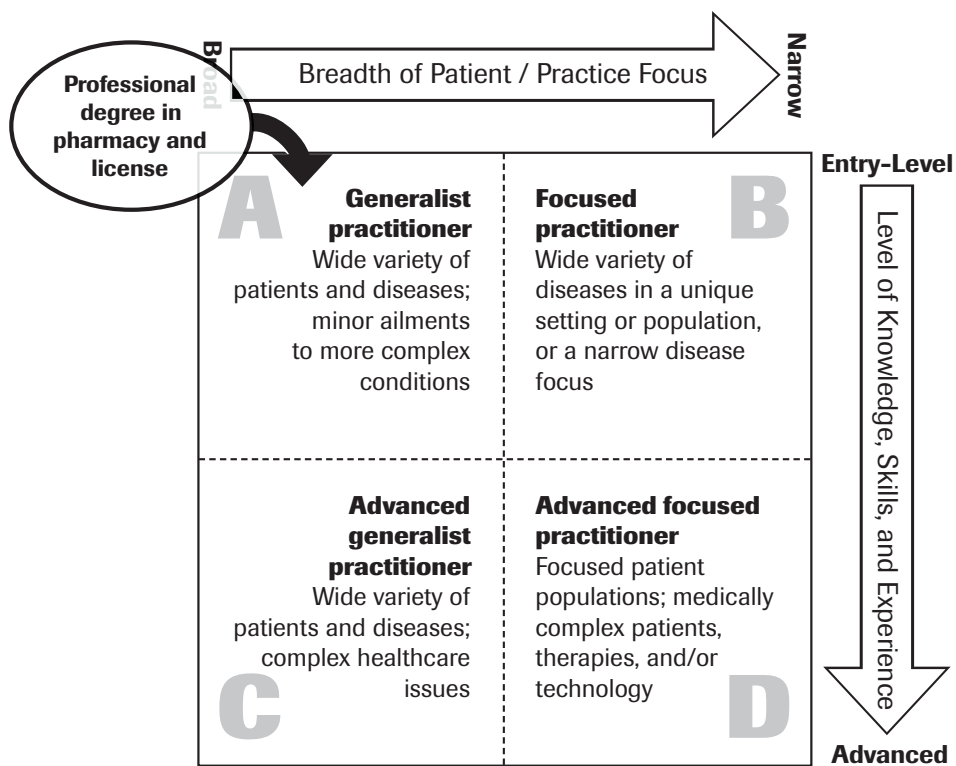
Broad

Breadth of Patient / Practice Focus

Narrow

Professional degree in pharmacy and license

Entry-Level

Level of Knowledge, Skills, and Experience

Advanced

A

Generalist practitioner
Wide variety of patients and diseases; minor ailments to more complex conditions

B

Focused practitioner
Wide variety of diseases in a unique setting or population, or a narrow disease focus

Advanced generalist practitioner
Wide variety of patients and diseases; complex healthcare issues

C

Advanced focused practitioner
Focused patient populations; medically complex patients, therapies, and/or technology

D